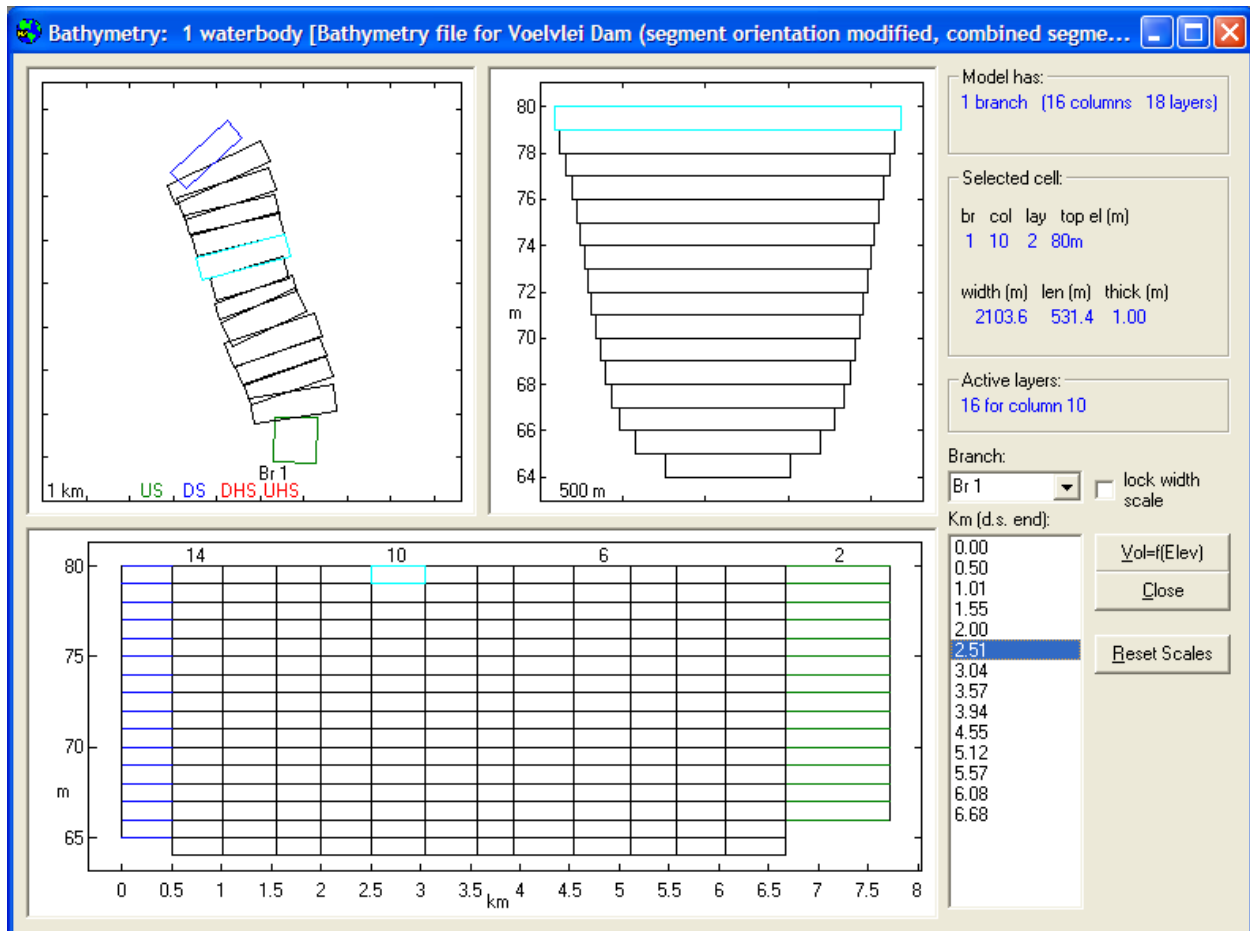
Bathymetry: 1 waterbody [Bathymetry file for Voelvlei Dam (segment orientation modified, combined segme...

Br 1
1 km US DS DHS UHS

80
78
76
74
72
m
70
68
66
64
500 m

Model has:
1 branch (16 columns 18 layers)

Selected cell:
br col lay top el (m)
1 10 2 80m

width (m) len (m) thick (m)
2103.6 531.4 1.00

Active layers:
16 for column 10

Branch:
Br 1
lock width scale

Km (d.s. end):
0.00
0.50
1.01
1.55
2.00
2.51
3.04
3.57
3.94
4.55
5.12
5.57
6.08
6.68

Vol=f(Elev)
Close
Reset Scales

14 10 6 2
80
75
70
m
65
0 0.5 1 1.5 2 2.5 3 3.5 4 4.5 5 5.5 6 6.5 7 7.5 8
km